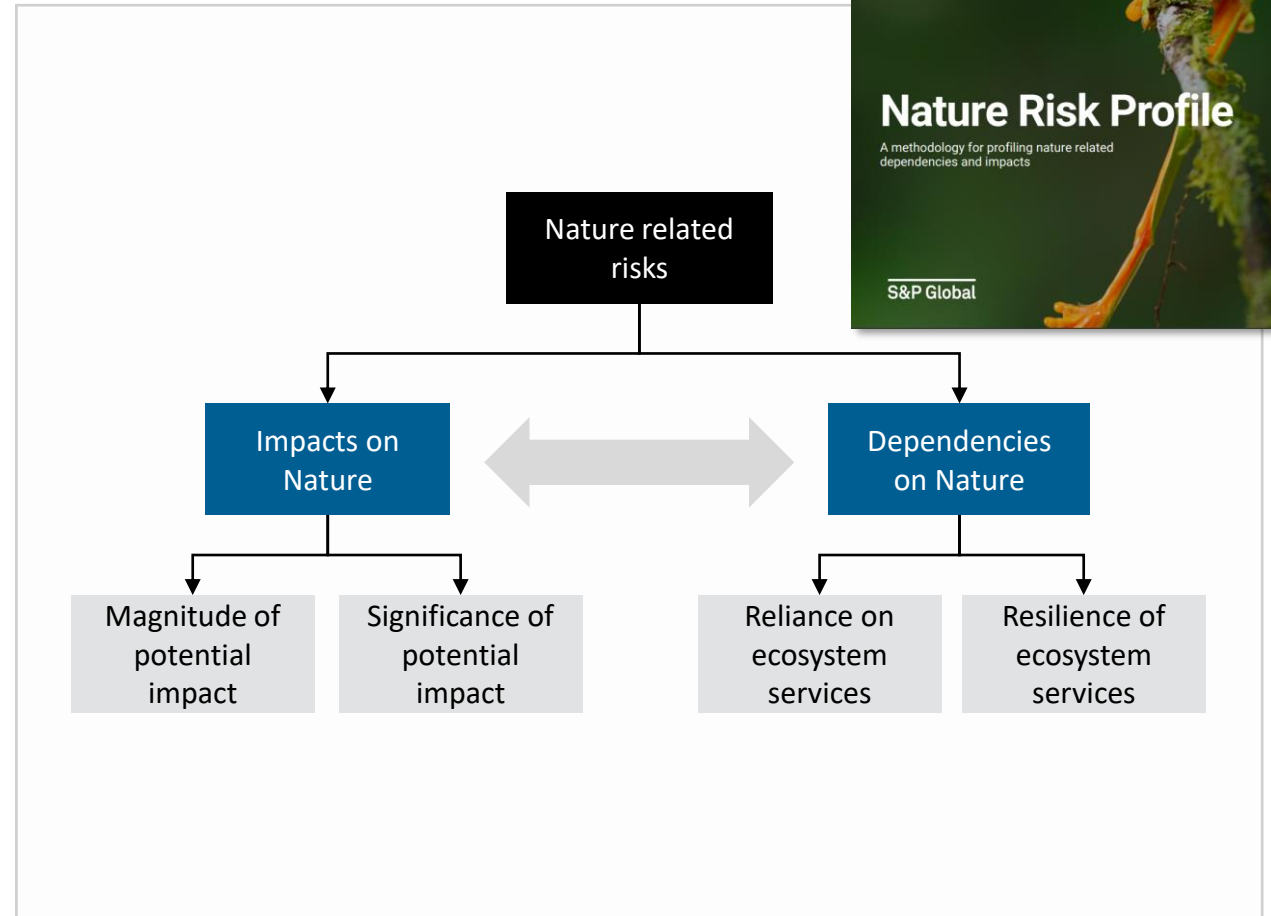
Nature Risk Profile

A methodology for profiling nature related dependencies and impacts

S&P Global

Nature related risks

Impacts on Nature

Dependencies on Nature

Magnitude of potential impact

Significance of potential impact

Reliance on ecosystem services

Resilience of ecosystem services